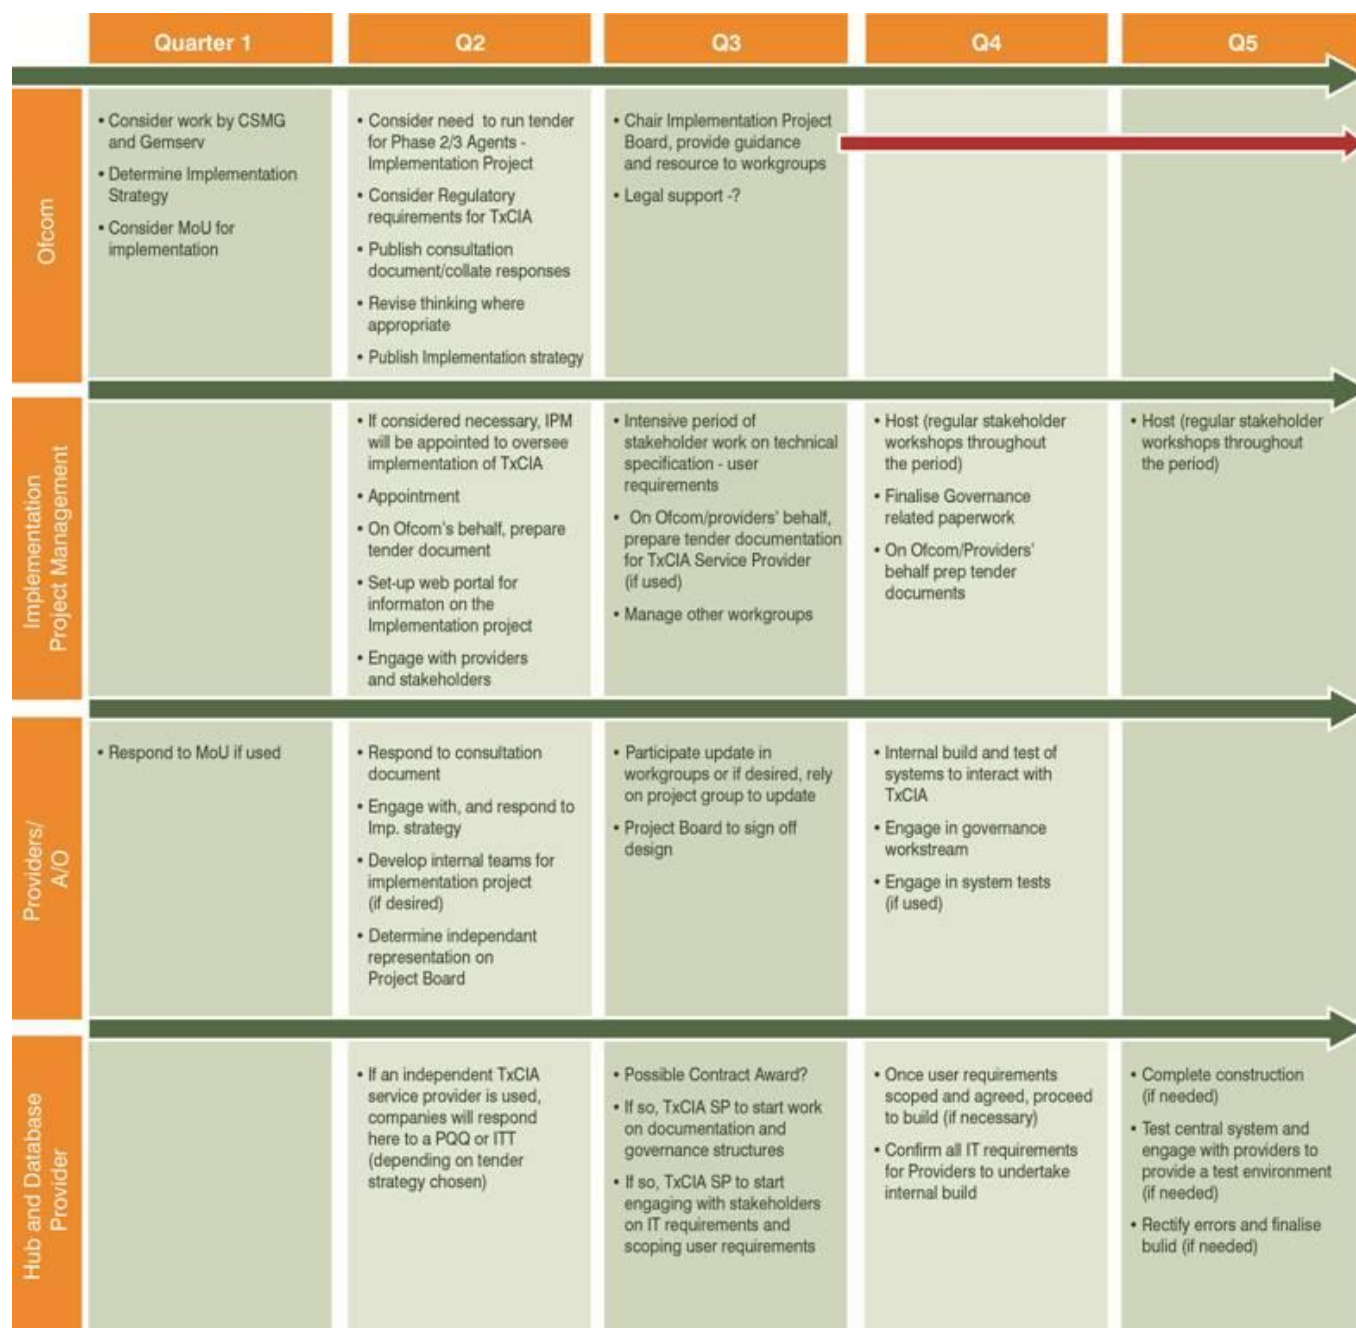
| | Quarter 1 | Q2 | Q3 | Q4 | Q5 |
|---|---|---|---|---|---|
| Ofcom | • Consider work by CSMG and Gemserv • Determine Implementation Strategy • Consider MoU for implementation | • Consider need to run tender for Phase 2/3 Agents - Implementation Project • Consider Regulatory requirements for TxCIA • Publish consultation document/collate responses • Revise thinking where appropriate • Publish Implementation strategy | • Chair Implementation Project Board, provide guidance and resource to workgroups • Legal support -? | | |
| Implementation Project Management | | • If considered necessary, IPM will be appointed to oversee implementation of TxCIA • Appointment • On Ofcom's behalf, prepare tender document • Set-up web portal for informaton on the Implementation project • Engage with providers and stakeholders | • Intensive period of stakeholder work on technical specification - user requirements • On Ofcom/providers' behalf, prepare tender documentation for TxCIA Service Provider (if used) • Manage other workgroups | • Host (regular stakeholder workshops throughout the period) • Finalise Governance related paperwork • On Ofcom/Providers' behalf prep tender documents | • Host (regular stakeholder workshops throughout the period) |
| Providers/ A/O | • Respond to MoU if used | • Respond to consultation document • Engage with, and respond to Imp. strategy • Develop internal teams for implementation project (if desired) • Determine independant representation on Project Board | • Participate update in workgroups or if desired, rely on project group to update • Project Board to sign off design | • Internal build and test of systems to interact with TxCIA • Engage in governance workstream • Engage in system tests (if used) | |
| Hub and Database Provider | | • If an independent TxCIA service provider is used, companies will respond here to a PQQ or ITT (depending on tender strategy chosen) | • Possible Contract Award? • If so, TxCIA SP to start work on documentation and governance structures • If so, TxCIA SP to start engaging with stakeholders on IT requirements and scoping user requirements | • Once user requirements scoped and agreed, proceed to build (if necessary) • Confirm all IT requirements for Providers to undertake internal build | • Complete construction (if needed) • Test central system and engage with providers to provide a test environment (if needed) • Rectify errors and finalise bulid (if needed) |